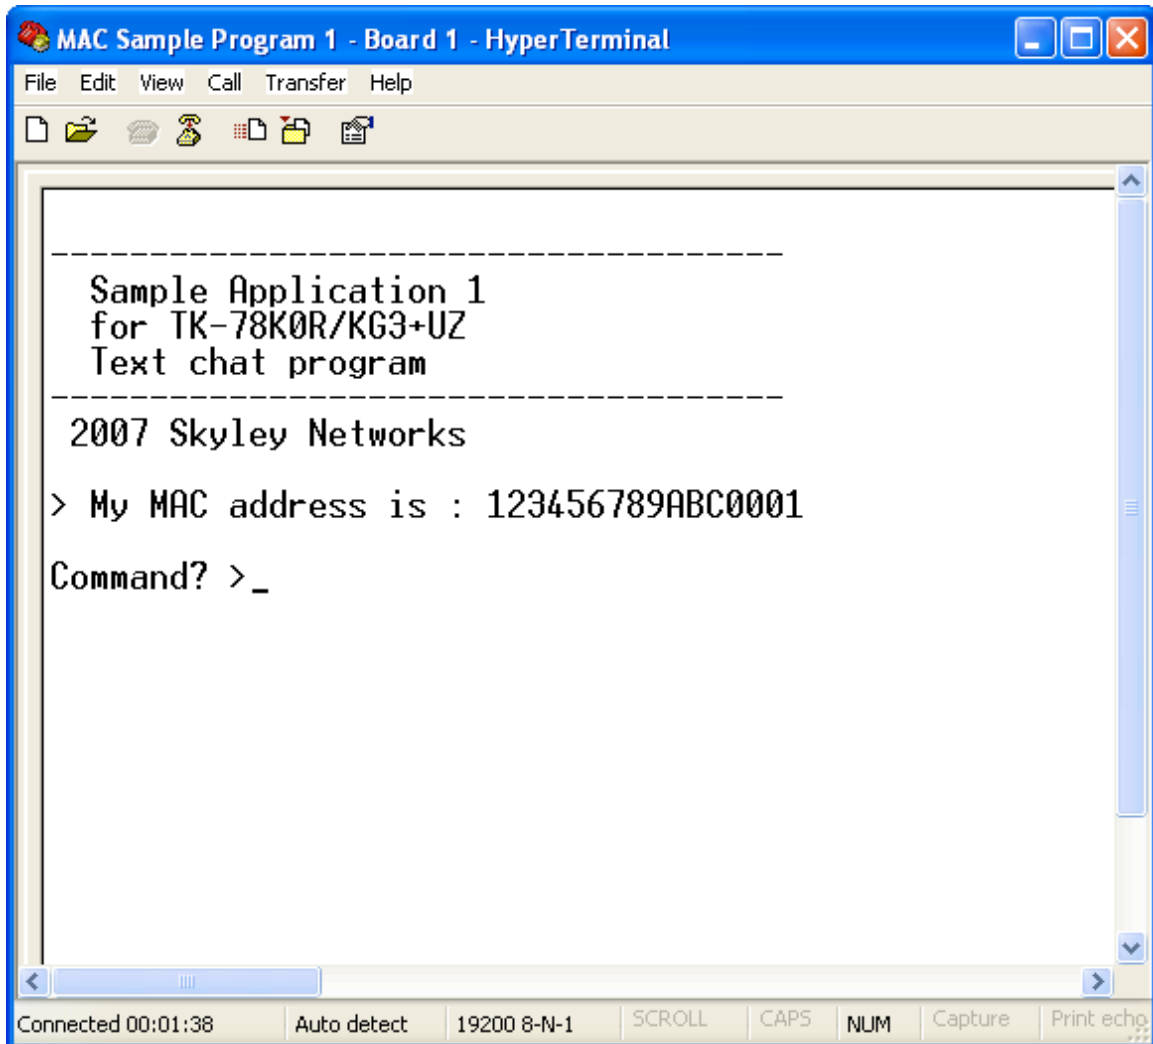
MAC Sample Program 1 - Board 1 - HyperTerminal

File Edit View Call Transfer Help

-------------------------------------
Sample Application 1
for TK-78K0R/KG3+UZ
Text chat program
-------------------------------------
2007 Skyley Networks

> My MAC address is : 123456789ABC0001

Command? >_

Connected 00:01:38 | Auto detect | 19200 8-N-1 | SCROLL | CAPS | NUM | Capture | Print echo